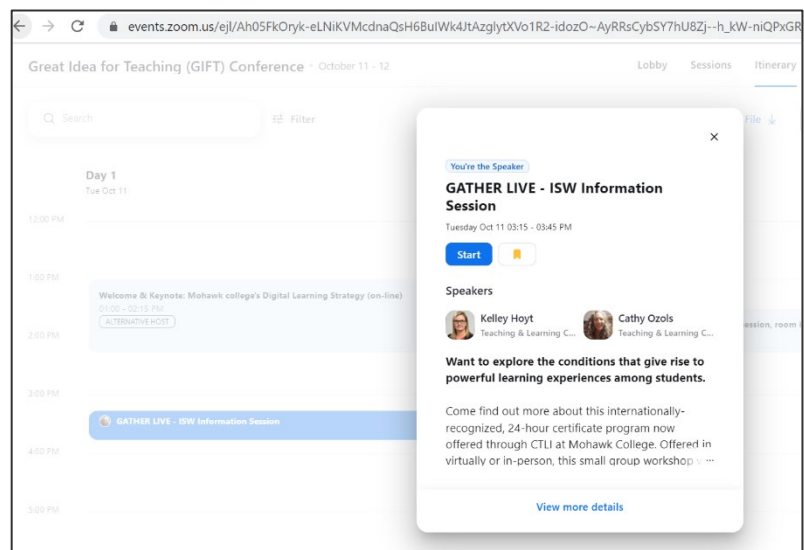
events.zoom.us/ejl/Ah05FkOryk-eLNiKVMcdnaQsH6BulWk4JtAzglytXVo1R2-idozO~AyRRsCybSY7hU8Zj--h_kW-niQPxGR

Great Idea for Teaching (GIFT) Conference · October 11 - 12

Lobby Sessions Itinerary

Search

Filter

File

Day 1
Tue Oct 11

12:00 PM

1:00 PM

Welcome & Keynote: Mohawk college's Digital Learning Strategy (on-line)
01:00 – 02:15 PM
ALTERNATIVE HOST

2:00 PM

ession, room

3:00 PM

GATHER LIVE - ISW Information Session

4:00 PM

5:00 PM

You're the Speaker

GATHER LIVE - ISW Information Session

Tuesday Oct 11 03:15 - 03:45 PM

Start

Speakers

Kelley Hoyt
Teaching & Learning C...

Cathy Ozols
Teaching & Learning C...

Want to explore the conditions that give rise to powerful learning experiences among students.

Come find out more about this internationally-recognized, 24-hour certificate program now offered through CTLI at Mohawk College. Offered in virtually or in-person, this small group workshop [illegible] ...

View more details